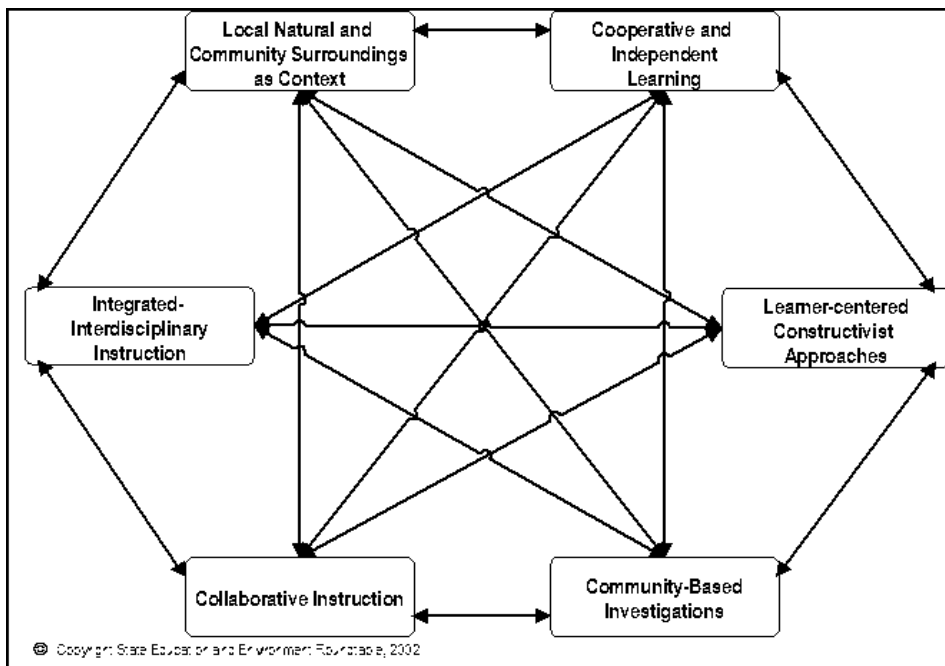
Local Natural and Community Surroundings as Context

Cooperative and Independent Learning

Integrated-Interdisciplinary Instruction

Learner-centered Constructivist Approaches

Collaborative Instruction

Community-Based Investigations

© Copyright State Education and Environment Roundtable, 2002